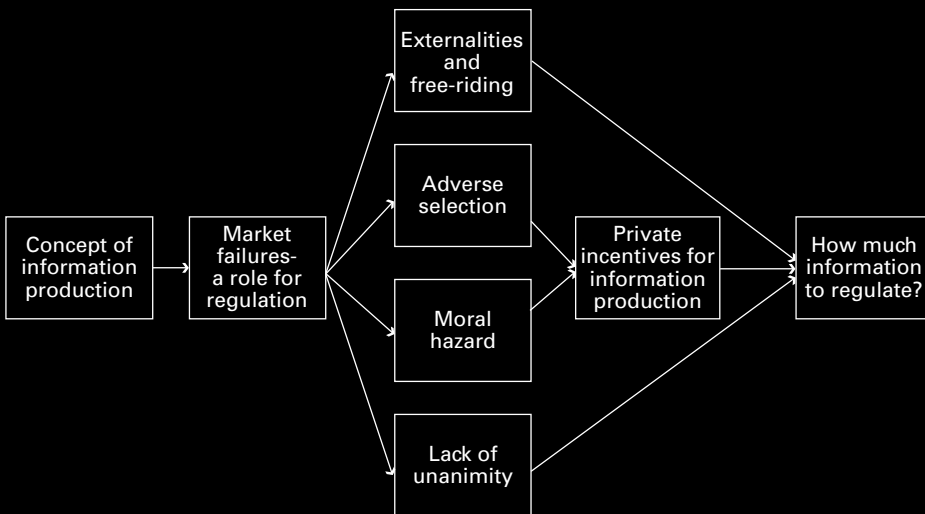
Concept of information production

Market failures- a role for regulation

Externalities and free-riding

Adverse selection

Moral hazard

Lack of unanimity

Private incentives for information production

How much information to regulate?